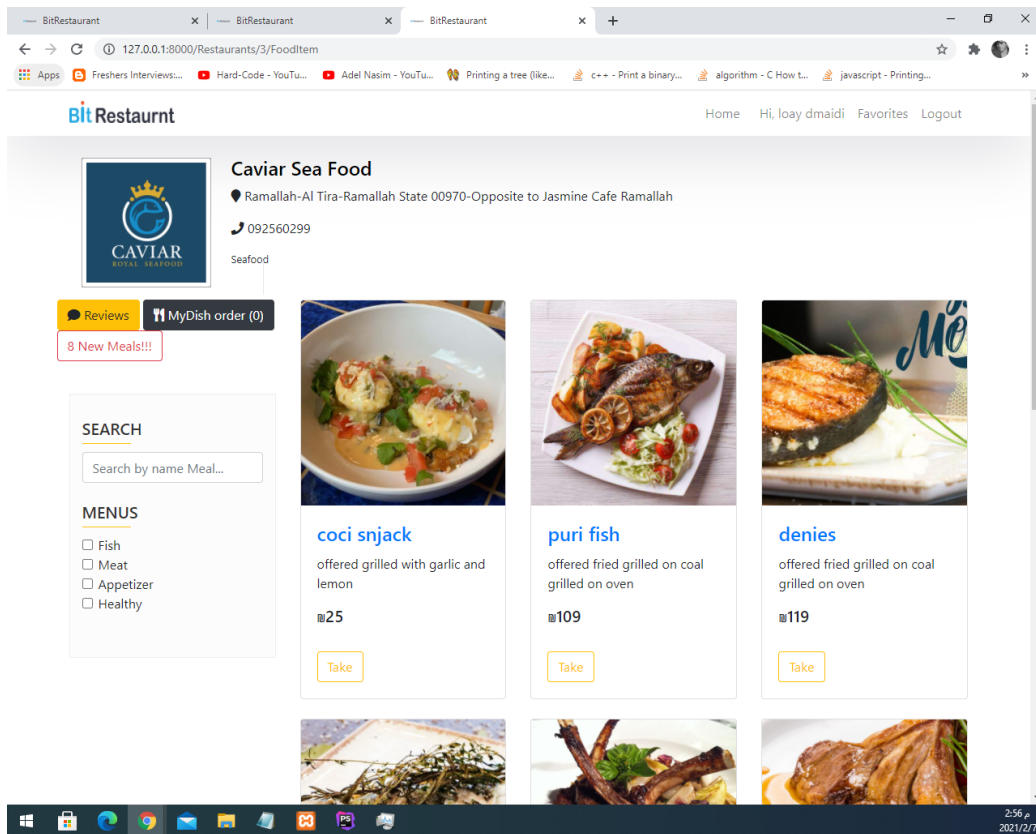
BitRestaurant × BitRestaurant × BitRestaurant × +

127.0.0.1:8000/Restaurants/3/FoodItem

Apps Freshers Interviews:... Hard-Code - YouTu... Adel Nasim - YouTu... Printing a tree (like... c++ - Print a binary... algorithm - C How t... javascript - Printing...

Bit Restaurnt

Home Hi, loay dmaidi Favorites Logout

CAVIAR
ROYAL SEAFOOD

Caviar Sea Food

Ramallah-Al Tira-Ramallah State 00970-Opposite to Jasmine Cafe Ramallah

092560299

Seafood

Reviews MyDish order (0)

8 New Meals!!!

SEARCH

Search by name Meal...

MENUS

Fish
Meat
Appetizer
Healthy

coci snjack

offered grilled with garlic and lemon

₪25

Take

puri fish

offered fried grilled on coal grilled on oven

₪109

Take

denies

offered fried grilled on coal grilled on oven

₪119

Take

2:56 م
2021/7/